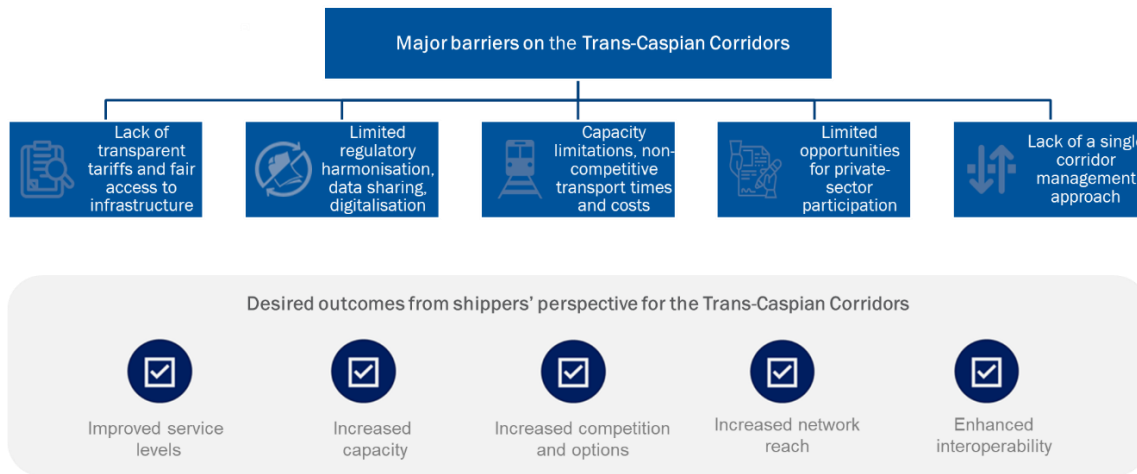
Major barriers on the Trans-Caspian Corridors

Lack of transparent tariffs and fair access to infrastructure

Limited regulatory harmonisation, data sharing, digitalisation

Capacity limitations, non-competitive transport times and costs

Limited opportunities for private-sector participation

Lack of a single corridor management approach

Desired outcomes from shippers' perspective for the Trans-Caspian Corridors

Improved service levels

Increased capacity

Increased competition and options

Increased network reach

Enhanced interoperability